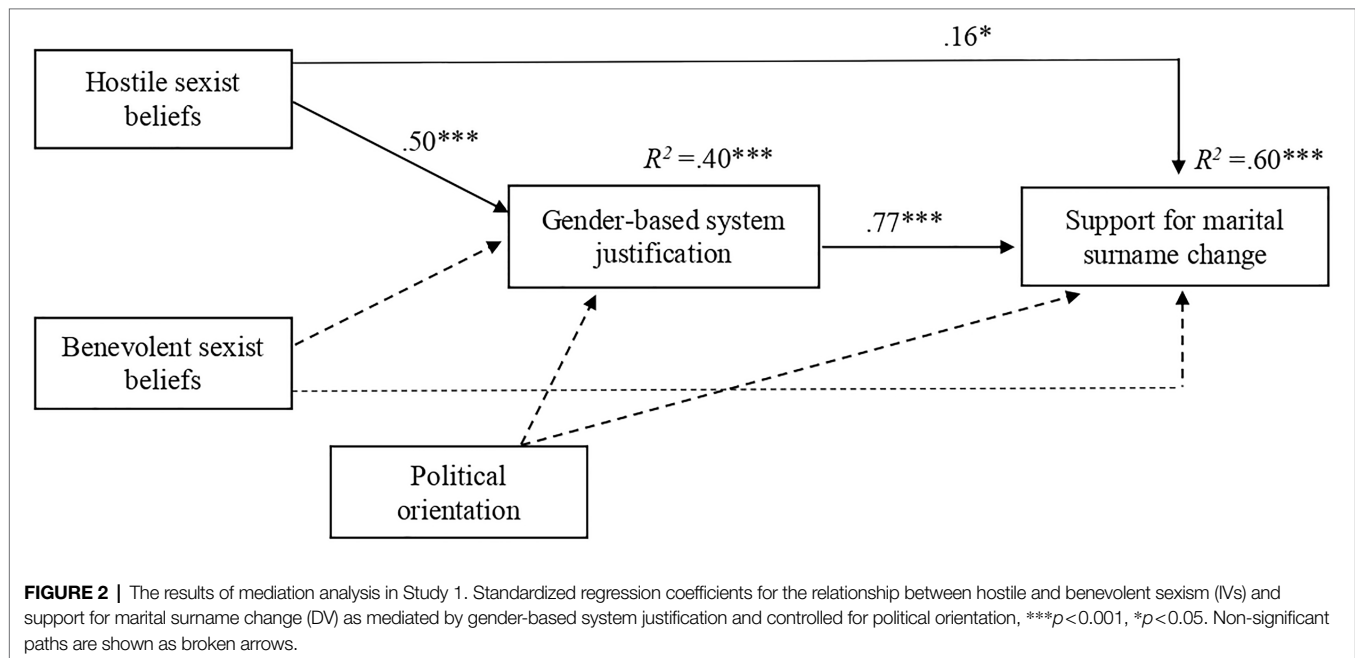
Hostile sexist beliefs

.16*

.50***

$R^2 = .40$***

$R^2 = .60$***

Gender-based system justification

.77***

Support for marital surname change

Benevolent sexist beliefs

Political orientation

**FIGURE 2 |** The results of mediation analysis in Study 1. Standardized regression coefficients for the relationship between hostile and benevolent sexism (IVs) and support for marital surname change (DV) as mediated by gender-based system justification and controlled for political orientation, ***$p$<0.001, *$p$<0.05. Non-significant paths are shown as broken arrows.